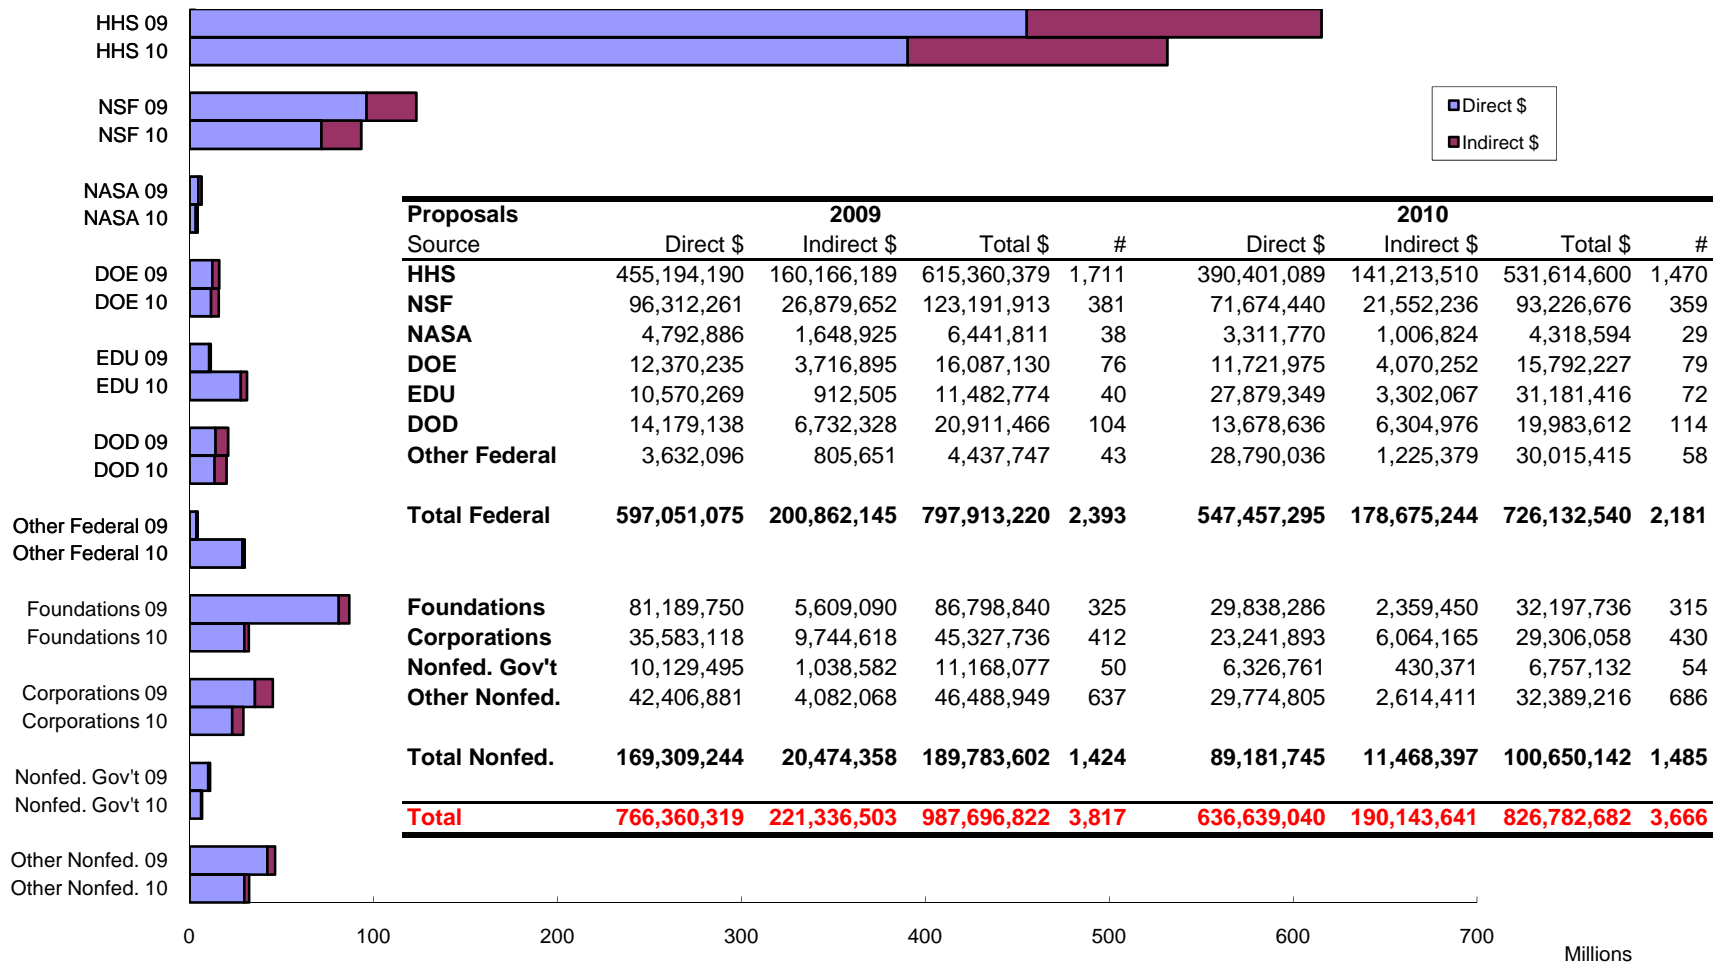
HHS 09
HHS 10
NSF 09
NSF 10
NASA 09
NASA 10
DOE 09
DOE 10
EDU 09
EDU 10
DOD 09
DOD 10
Other Federal 09
Other Federal 10
Foundations 09
Foundations 10
Corporations 09
Corporations 10
Nonfed. Gov't 09
Nonfed. Gov't 10
Other Nonfed. 09
Other Nonfed. 10

Direct $
Indirect $

| Proposals | 2009 | | | | 2010 | | | |
|---|---|---|---|---|---|---|---|---|
| Source | Direct $ | Indirect $ | Total $ | # | Direct $ | Indirect $ | Total $ | # |
| HHS | 455,194,190 | 160,166,189 | 615,360,379 | 1,711 | 390,401,089 | 141,213,510 | 531,614,600 | 1,470 |
| NSF | 96,312,261 | 26,879,652 | 123,191,913 | 381 | 71,674,440 | 21,552,236 | 93,226,676 | 359 |
| NASA | 4,792,886 | 1,648,925 | 6,441,811 | 38 | 3,311,770 | 1,006,824 | 4,318,594 | 29 |
| DOE | 12,370,235 | 3,716,895 | 16,087,130 | 76 | 11,721,975 | 4,070,252 | 15,792,227 | 79 |
| EDU | 10,570,269 | 912,505 | 11,482,774 | 40 | 27,879,349 | 3,302,067 | 31,181,416 | 72 |
| DOD | 14,179,138 | 6,732,328 | 20,911,466 | 104 | 13,678,636 | 6,304,976 | 19,983,612 | 114 |
| Other Federal | 3,632,096 | 805,651 | 4,437,747 | 43 | 28,790,036 | 1,225,379 | 30,015,415 | 58 |
| Total Federal | 597,051,075 | 200,862,145 | 797,913,220 | 2,393 | 547,457,295 | 178,675,244 | 726,132,540 | 2,181 |
| Foundations | 81,189,750 | 5,609,090 | 86,798,840 | 325 | 29,838,286 | 2,359,450 | 32,197,736 | 315 |
| Corporations | 35,583,118 | 9,744,618 | 45,327,736 | 412 | 23,241,893 | 6,064,165 | 29,306,058 | 430 |
| Nonfed. Gov't | 10,129,495 | 1,038,582 | 11,168,077 | 50 | 6,326,761 | 430,371 | 6,757,132 | 54 |
| Other Nonfed. | 42,406,881 | 4,082,068 | 46,488,949 | 637 | 29,774,805 | 2,614,411 | 32,389,216 | 686 |
| Total Nonfed. | 169,309,244 | 20,474,358 | 189,783,602 | 1,424 | 89,181,745 | 11,468,397 | 100,650,142 | 1,485 |
| Total | 766,360,319 | 221,336,503 | 987,696,822 | 3,817 | 636,639,040 | 190,143,641 | 826,782,682 | 3,666 |

0 100 200 300 400 500 600 700
Millions